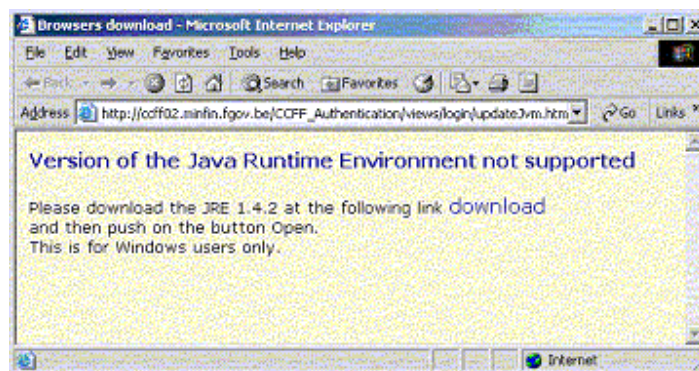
Browsers download - Microsoft Internet Explorer

File Edit View Favorites Tools Help

Back Search Favorites

Address http://ccff02.minfin.fgov.be/CCFF_Authentication/views/login/updateJvm.htm Go Links

Version of the Java Runtime Environment not supported

Please download the JRE 1.4.2 at the following link download and then push on the button Open.
This is for Windows users only.

Internet